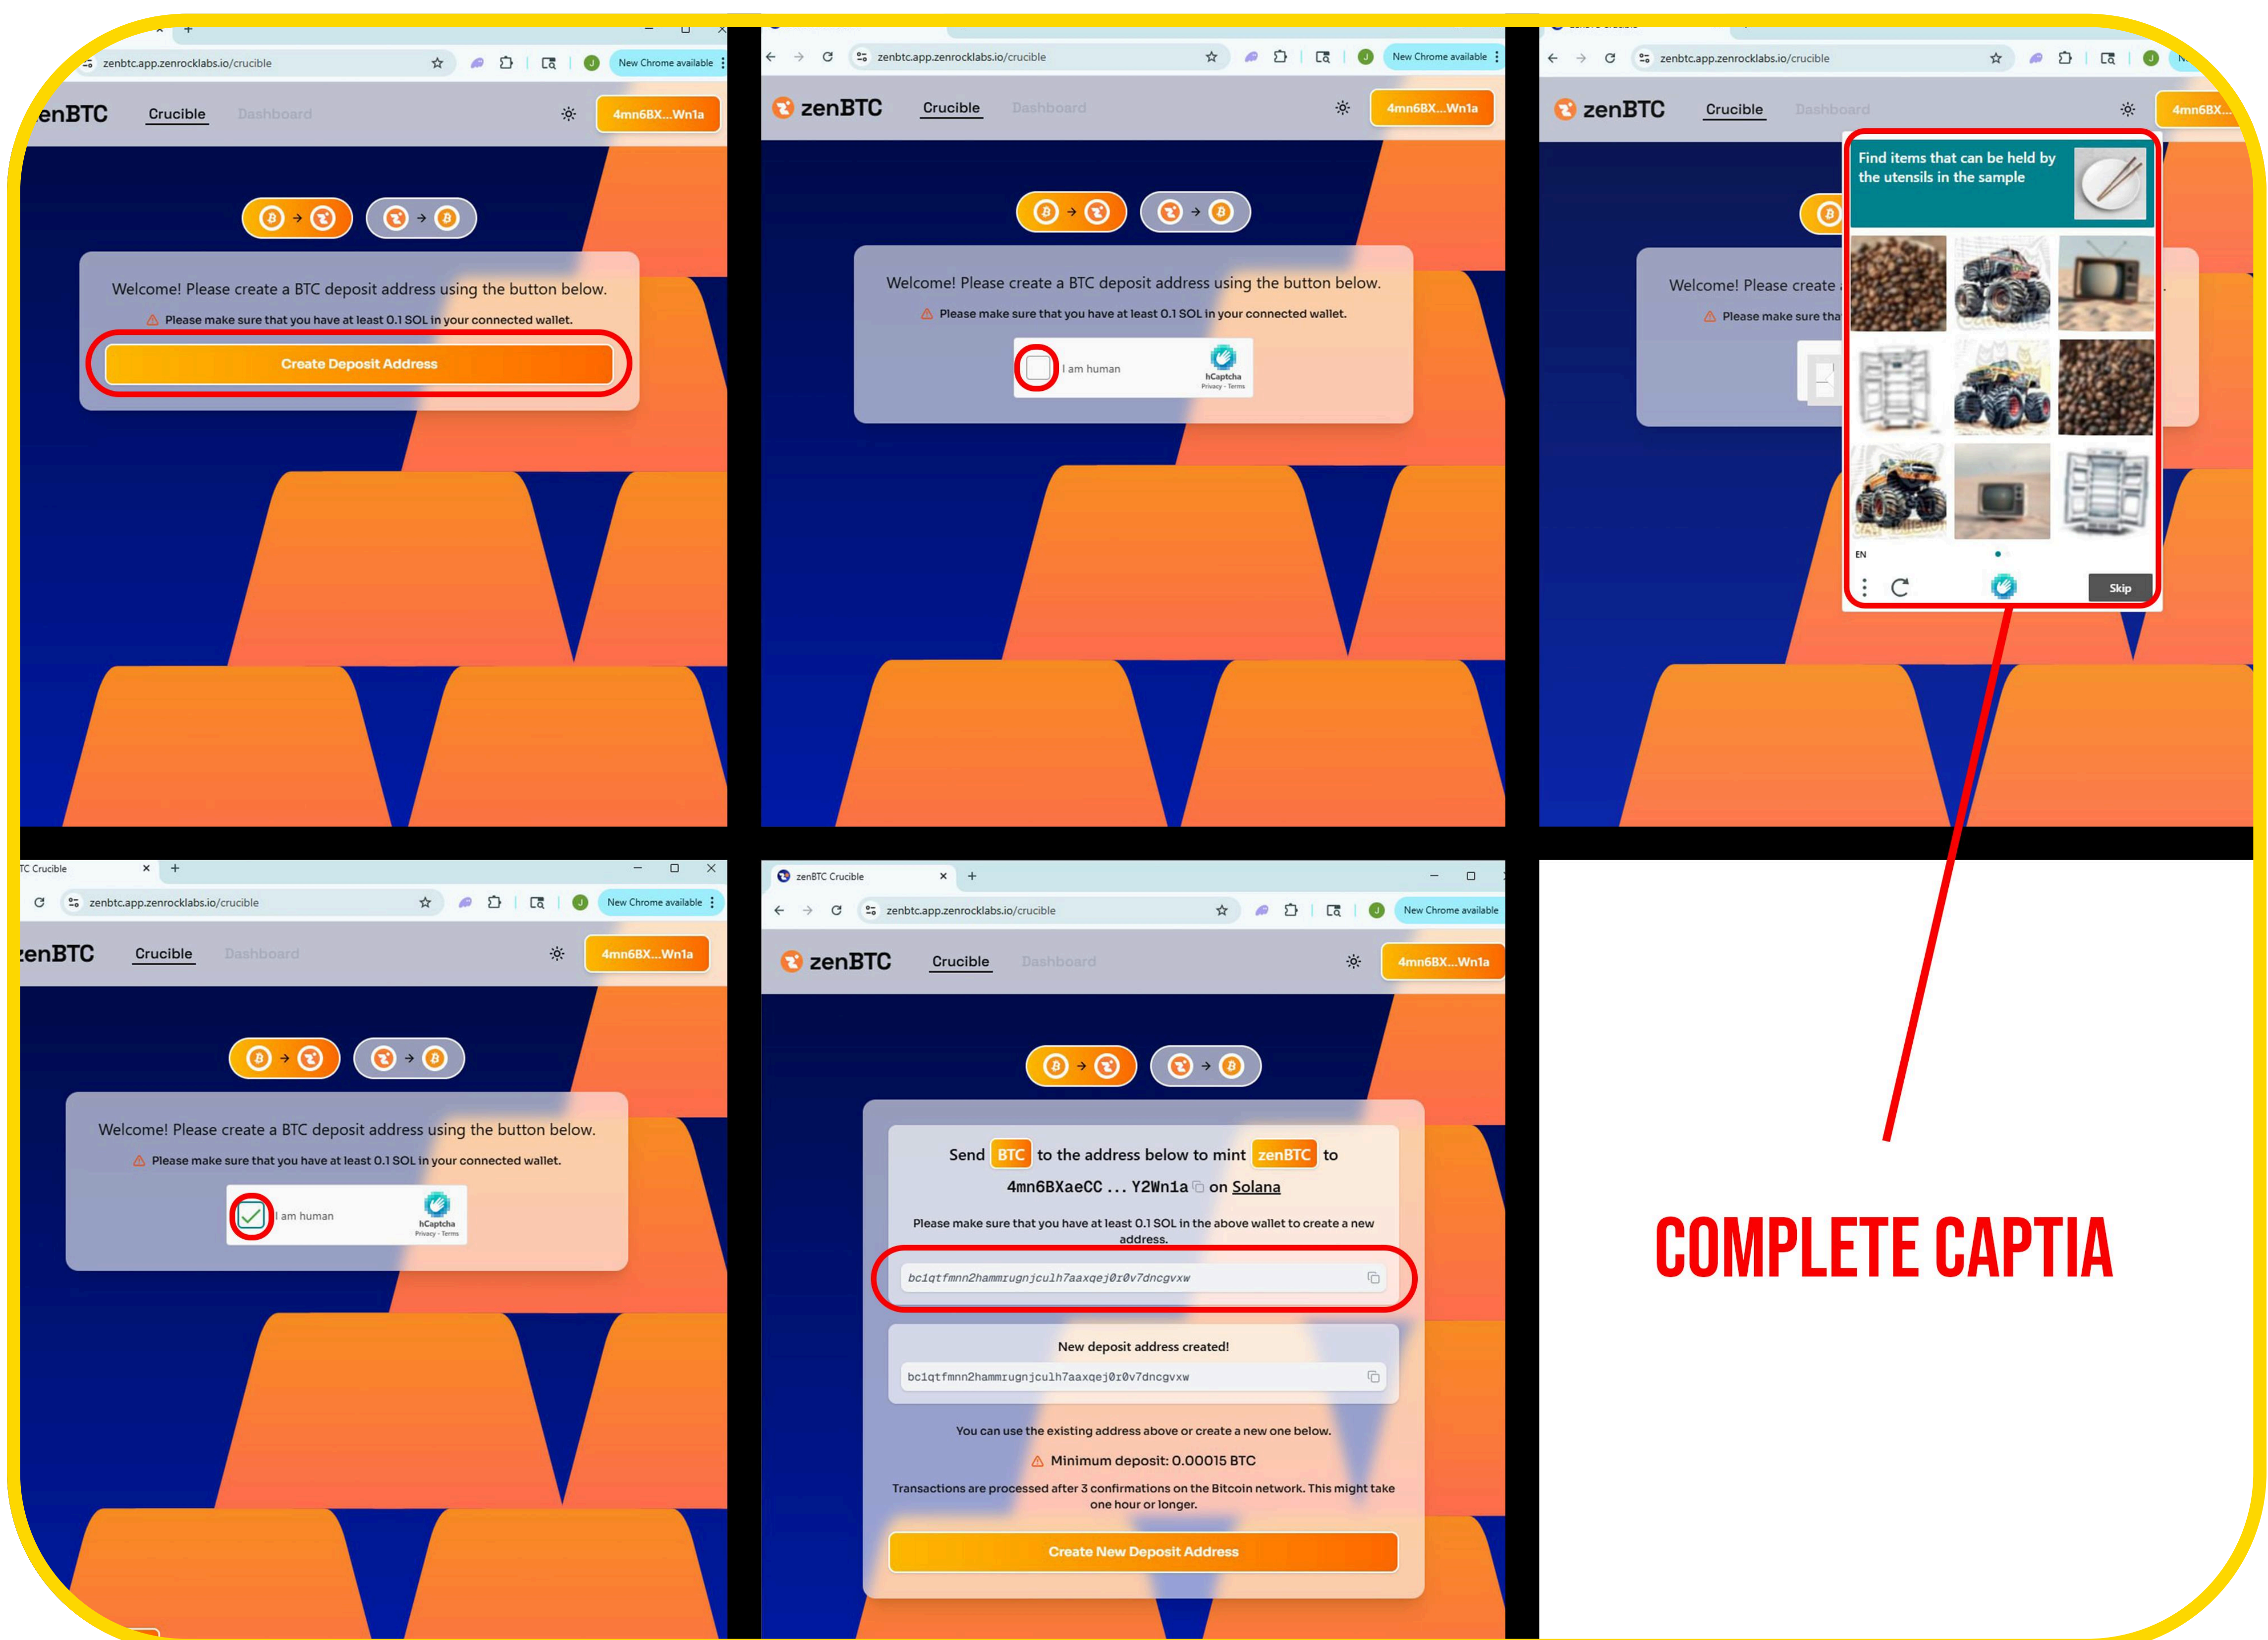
zenbtc.app.zenrocklabs.io/crucible
New Chrome available
enBTC Crucible Dashboard
4mn6BX...Wn1a

Welcome! Please create a BTC deposit address using the button below.
Please make sure that you have at least 0.1 SOL in your connected wallet.
Create Deposit Address

zenbtc.app.zenrocklabs.io/crucible
New Chrome available
zenBTC Crucible Dashboard
4mn6BX...Wn1a

Welcome! Please create a BTC deposit address using the button below.
Please make sure that you have at least 0.1 SOL in your connected wallet.
I am human
hCaptcha
Privacy · Terms

zenbtc.app.zenrocklabs.io/crucible
zenBTC Crucible Dashboard
4mn6BX...

Find items that can be held by the utensils in the sample

Welcome! Please create
Please make sure tha
EN
Skip

TC Crucible
zenbtc.app.zenrocklabs.io/crucible
New Chrome available
zenBTC Crucible Dashboard
4mn6BX...Wn1a

Welcome! Please create a BTC deposit address using the button below.
Please make sure that you have at least 0.1 SOL in your connected wallet.
I am human
hCaptcha
Privacy · Terms

zenBTC Crucible
zenbtc.app.zenrocklabs.io/crucible
New Chrome available
zenBTC Crucible Dashboard
4mn6BX...Wn1a

Send BTC to the address below to mint zenBTC to
4mn6BXaeCC ... Y2Wn1a on Solana
Please make sure that you have at least 0.1 SOL in the above wallet to create a new address.
bc1qtfmnn2hammrugnjculh7aaxqej0r0v7dncgvxw

New deposit address created!
bc1qtfmnn2hammrugnjculh7aaxqej0r0v7dncgvxw

You can use the existing address above or create a new one below.
Minimum deposit: 0.00015 BTC
Transactions are processed after 3 confirmations on the Bitcoin network. This might take one hour or longer.
Create New Deposit Address

COMPLETE CAPTIA